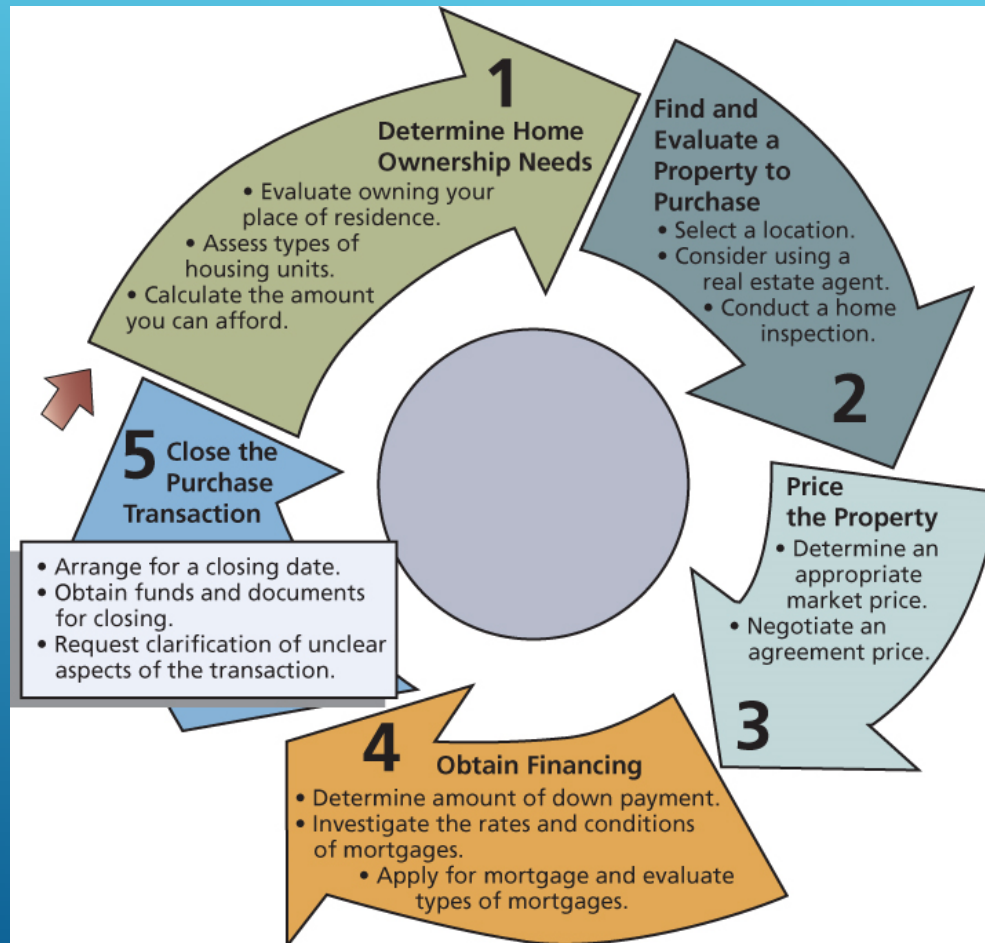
1
Determine Home Ownership Needs
• Evaluate owning your place of residence.
• Assess types of housing units.
• Calculate the amount you can afford.

Find and Evaluate a Property to Purchase
• Select a location.
• Consider using a real estate agent.
• Conduct a home inspection.
2

Price the Property
• Determine an appropriate market price.
• Negotiate an agreement price.
3

4 Obtain Financing
• Determine amount of down payment.
• Investigate the rates and conditions of mortgages.
• Apply for mortgage and evaluate types of mortgages.

5 Close the Purchase Transaction
• Arrange for a closing date.
• Obtain funds and documents for closing.
• Request clarification of unclear aspects of the transaction.